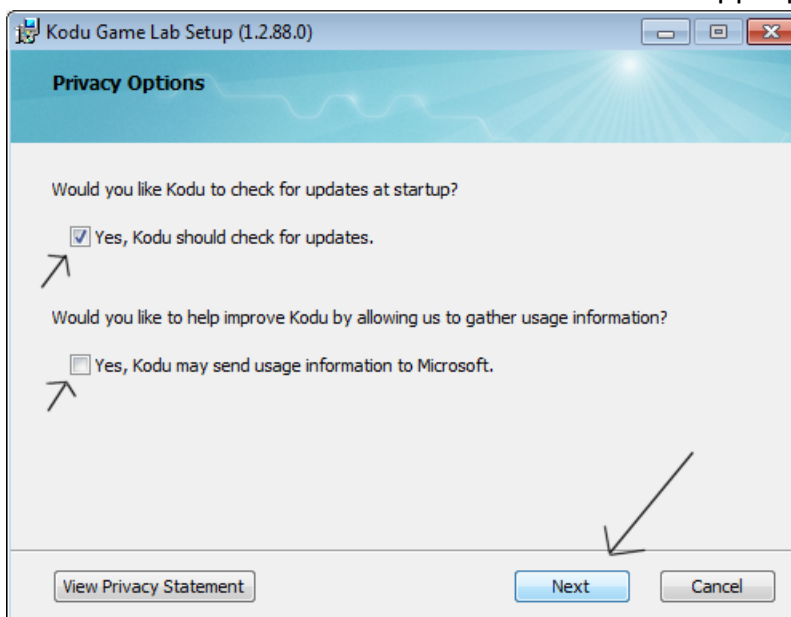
Kodu Game Lab Setup (1.2.88.0)

Privacy Options

Would you like Kodu to check for updates at startup?

☑ Yes, Kodu should check for updates.

Would you like to help improve Kodu by allowing us to gather usage information?

☐ Yes, Kodu may send usage information to Microsoft.

View Privacy Statement

Next

Cancel